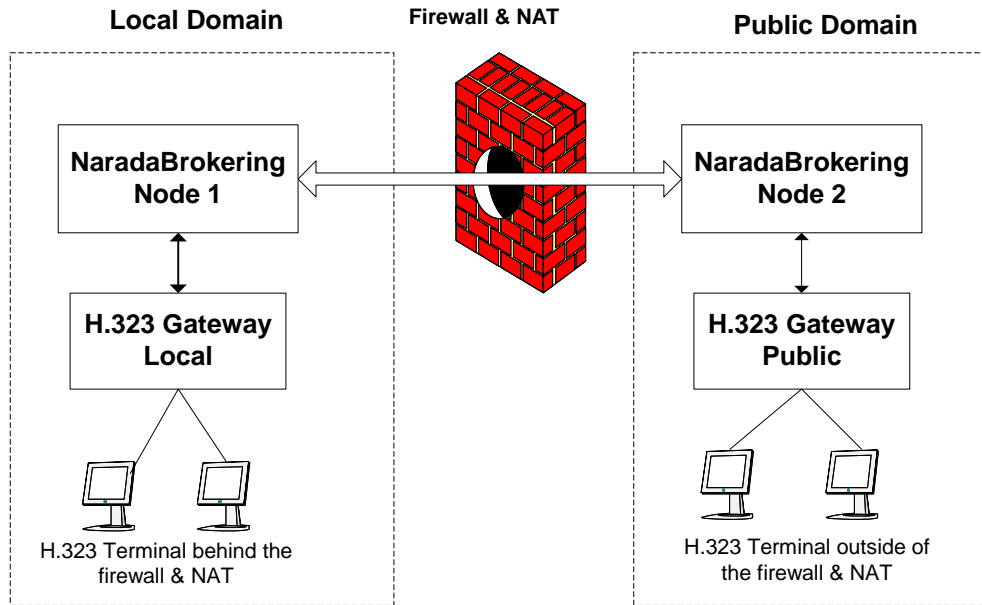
Local Domain

Firewall & NAT

Public Domain

NaradaBrokering Node 1

NaradaBrokering Node 2

H.323 Gateway Local

H.323 Gateway Public

H.323 Terminal behind the firewall & NAT

H.323 Terminal outside of the firewall & NAT